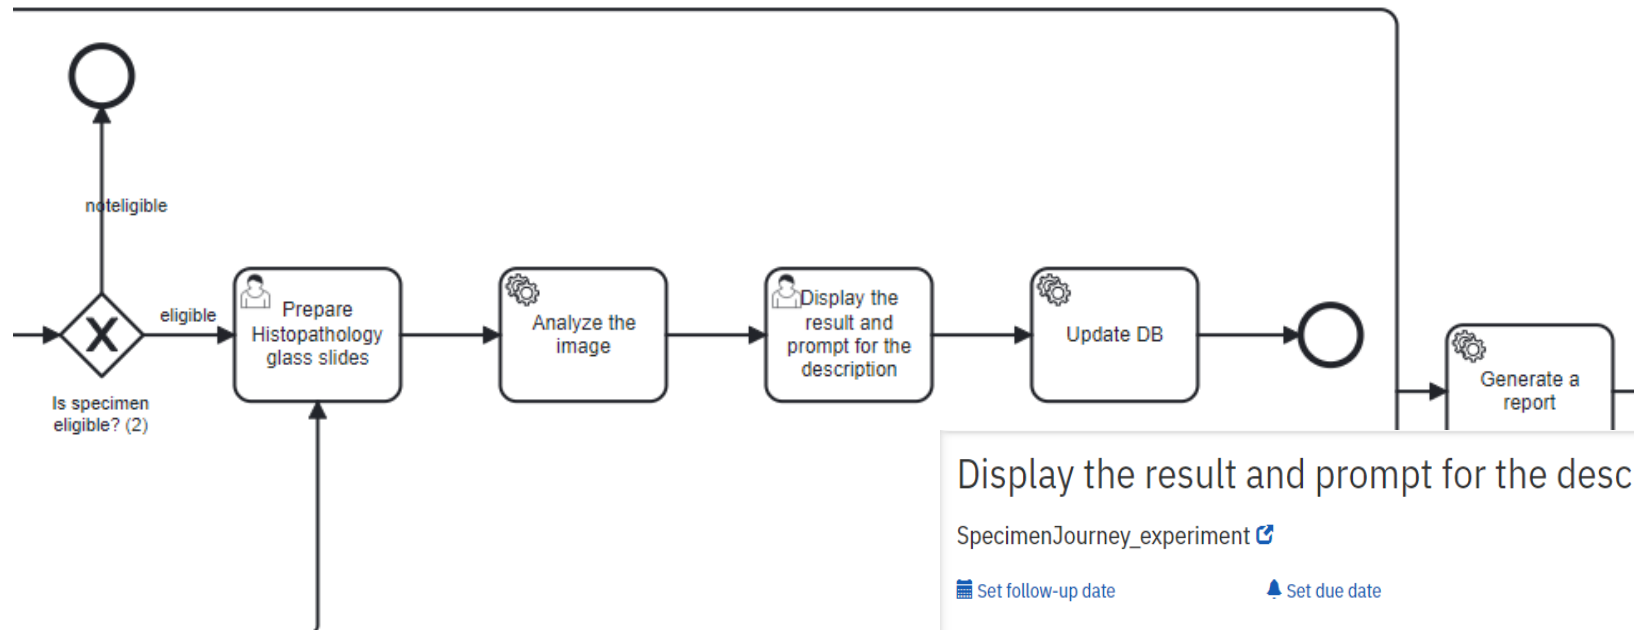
noteligible

eligible

Is specimen eligible? (2)

Prepare Histopathology glass slides

Analyze the image

Display the result and prompt for the description

Update DB

Generate a report

Display the result and prompt for the desc

SpecimenJourney_experiment

Set follow-up date

Set due date